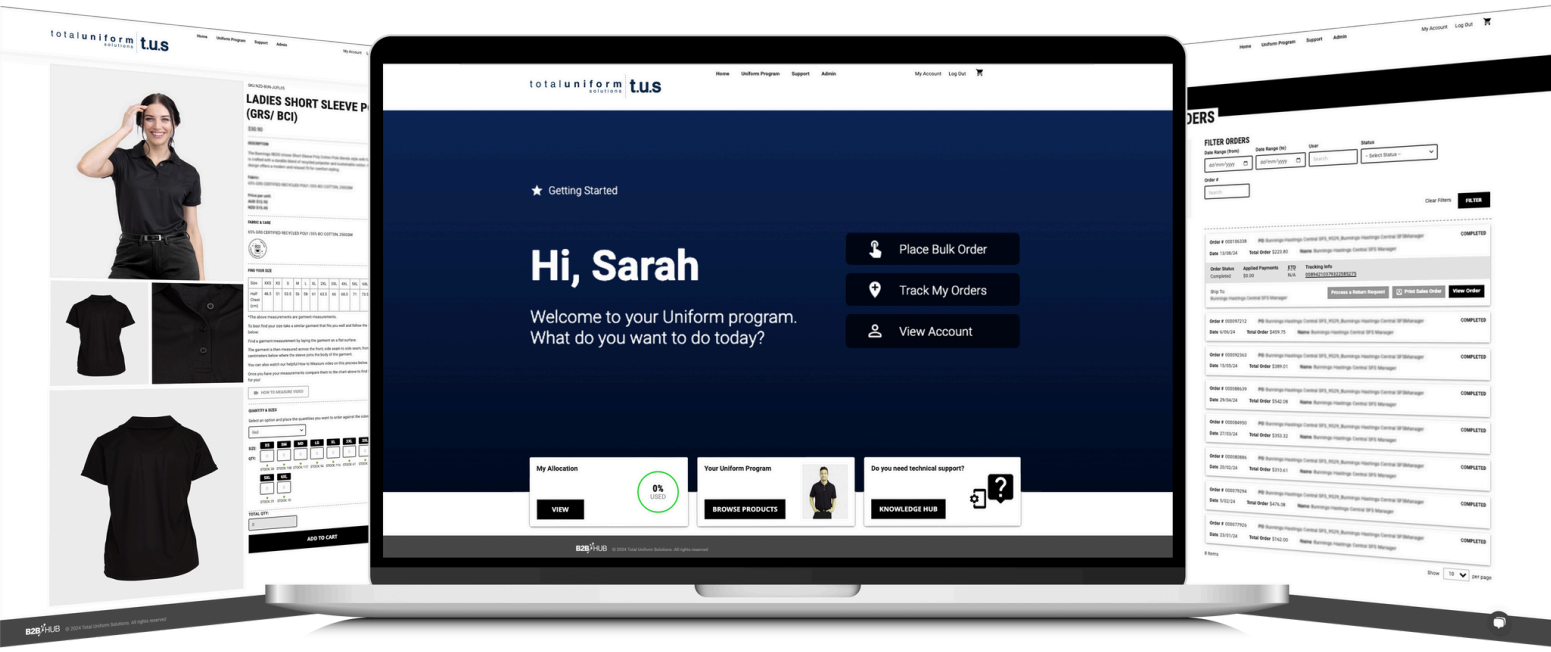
totaluniform solutions t.u.s

Home Uniform Program Support Admin

My Account

LADIES SHORT SLEEVE P (GRS/ BCI)

DESCRIPTION

FABRIC & CARE

FIND YOUR SIZE

HOW TO MEASURE VIDEO

QUANTITY & SIZES

TOTAL QTY:

ADD TO CART

B2B HUB © 2024 Total Uniform Solutions. All rights reserved.

totaluniform solutions t.u.s

Home Uniform Program Support Admin

My Account Log Out

Getting Started

Hi, Sarah

Welcome to your Uniform program. What do you want to do today?

Place Bulk Order

Track My Orders

View Account

My Allocation

VIEW

0% USED

Your Uniform Program

BROWSE PRODUCTS

Do you need technical support?

KNOWLEDGE HUB

B2B HUB © 2024 Total Uniform Solutions. All rights reserved.

Home Uniform Program Support Admin

My Account Log Out

DERS

FILTER ORDERS

Date Range (from) Date Range (to) User Status

dd/mm/yyyy dd/mm/yyyy Search -- Select Status --

Order #

Search

Clear Filters FILTER

Order # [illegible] COMPLETED
Date 13/08/24 Total Order $223.83

Order Status Completed Applied Payments $0.00 ETD N/A Tracking Info

Process a Return Request Print Sales Order View Order

Order # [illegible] COMPLETED
Date 6/06/24 Total Order $459.75

Order # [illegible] COMPLETED
Date 15/05/24 Total Order $389.01

Order # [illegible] COMPLETED
Date 29/04/24 Total Order $542.28

Order # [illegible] COMPLETED
Date 27/03/24 Total Order $353.32

Order # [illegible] COMPLETED
Date 20/02/24 Total Order $313.61

Order # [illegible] COMPLETED
Date 5/02/24 Total Order $476.38

Order # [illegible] COMPLETED
Date 23/01/24 Total Order $162.00

8 Items

Show 10 per page